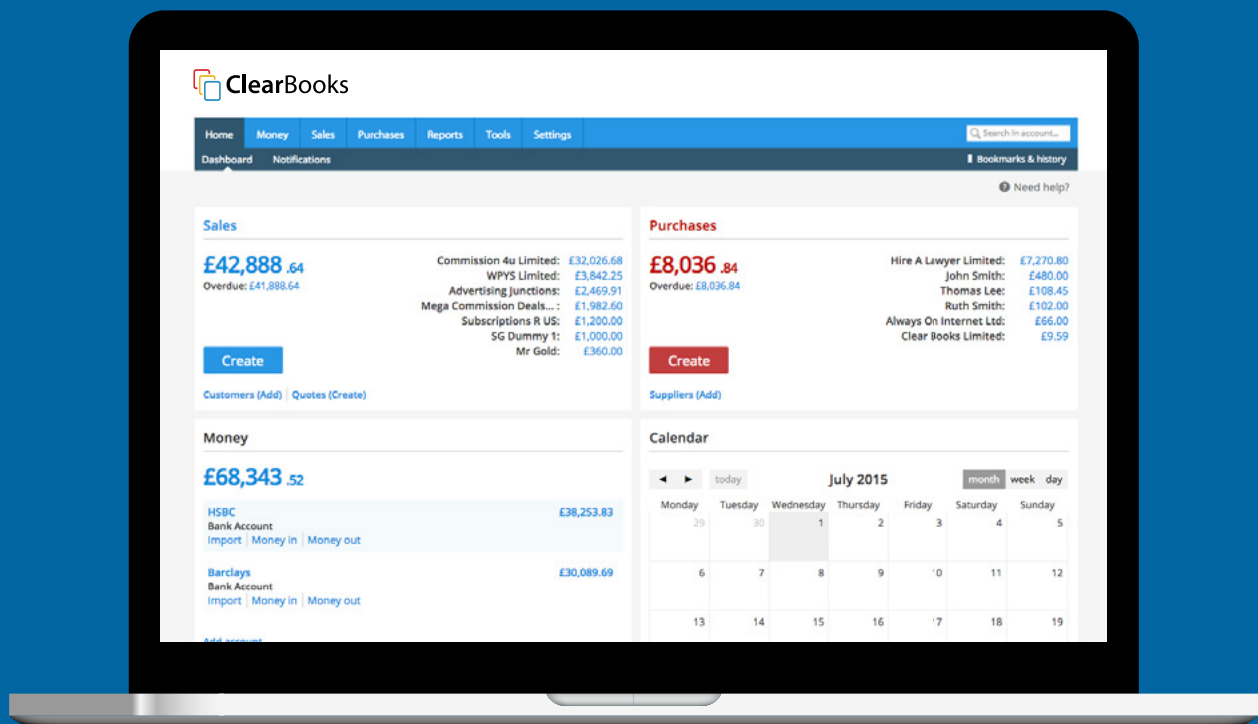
ClearBooks

Home Money Sales Purchases Reports Tools Settings

Search in account...

Dashboard Notifications

Bookmarks & history

Need help?

Sales

£42,888 .64
Overdue: £41,888.64

| | |
|---|---|
| Commission 4u Limited: | £32,026.68 |
| WPYS Limited: | £3,842.25 |
| Advertising Junctions: | £2,469.91 |
| Mega Commission Deals... : | £1,982.60 |
| Subscriptions R US: | £1,200.00 |
| SG Dummy 1: | £1,000.00 |
| Mr Gold: | £360.00 |

Create

Customers (Add) | Quotes (Create)

Purchases

£8,036 .84
Overdue: £8,036.84

| | |
|---|---|
| Hire A Lawyer Limited: | £7,270.80 |
| John Smith: | £480.00 |
| Thomas Lee: | £108.45 |
| Ruth Smith: | £102.00 |
| Always On Internet Ltd: | £66.00 |
| Clear Books Limited: | £9.59 |

Create

Suppliers (Add)

Money

£68,343 .52

HSBC £38,253.83
Bank Account
Import | Money in | Money out

Barclays £30,089.69
Bank Account
Import | Money in | Money out

Add account

Calendar

◄ ► today July 2015 month week day

| Monday | Tuesday | Wednesday | Thursday | Friday | Saturday | Sunday |
|---|---|---|---|---|---|---|
| 29 | 30 | 1 | 2 | 3 | 4 | 5 |
| 6 | 7 | 8 | 9 | 10 | 11 | 12 |
| 13 | 14 | 15 | 16 | 17 | 18 | 19 |